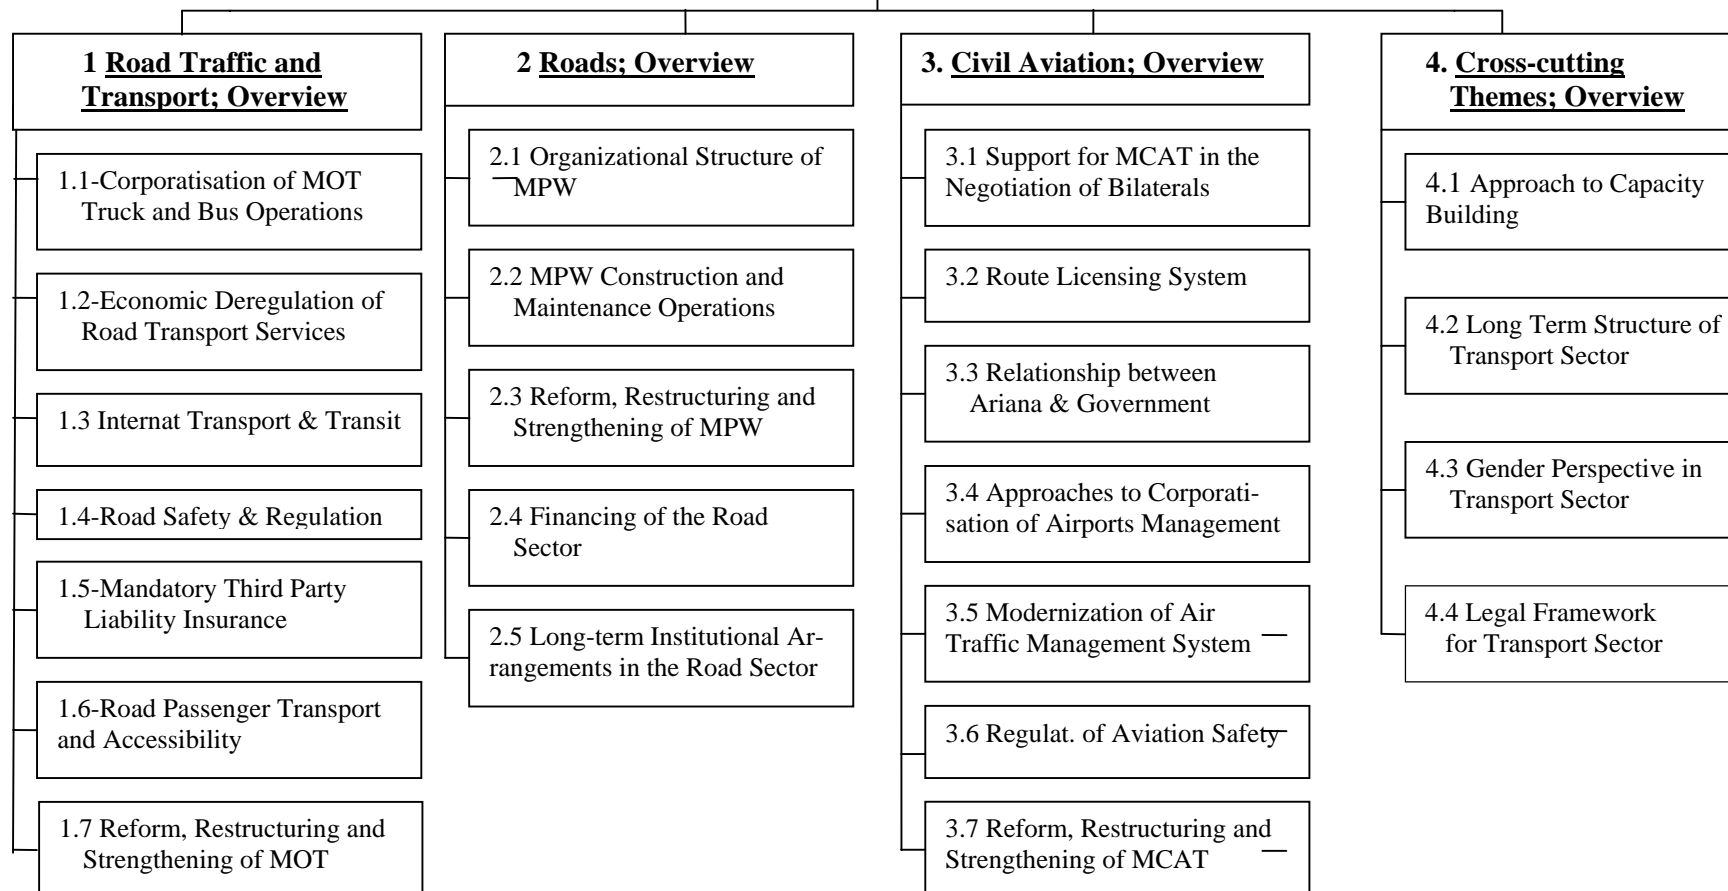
1 Road Traffic and Transport; Overview

1.1-Corporatisation of MOT Truck and Bus Operations

1.2-Economic Deregulation of Road Transport Services

1.3 Internat Transport & Transit

1.4-Road Safety & Regulation

1.5-Mandatory Third Party Liability Insurance

1.6-Road Passenger Transport and Accessibility

1.7 Reform, Restructuring and Strengthening of MOT

2 Roads; Overview

2.1 Organizational Structure of MPW

2.2 MPW Construction and Maintenance Operations

2.3 Reform, Restructuring and Strengthening of MPW

2.4 Financing of the Road Sector

2.5 Long-term Institutional Arrangements in the Road Sector

3. Civil Aviation; Overview

3.1 Support for MCAT in the Negotiation of Bilaterals

3.2 Route Licensing System

3.3 Relationship between Ariana & Government

3.4 Approaches to Corporatisation of Airports Management

3.5 Modernization of Air Traffic Management System

3.6 Regulat. of Aviation Safety

3.7 Reform, Restructuring and Strengthening of MCAT

4. Cross-cutting Themes; Overview

4.1 Approach to Capacity Building

4.2 Long Term Structure of Transport Sector

4.3 Gender Perspective in Transport Sector

4.4 Legal Framework for Transport Sector